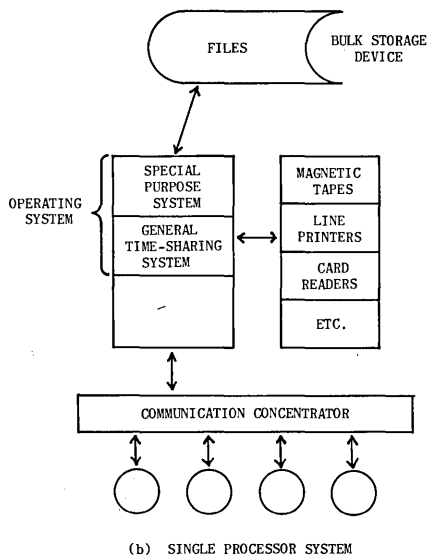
FILES

BULK STORAGE DEVICE

OPERATING SYSTEM

SPECIAL PURPOSE SYSTEM

GENERAL TIME-SHARING SYSTEM

MAGNETIC TAPES

LINE PRINTERS

CARD READERS

ETC.

COMMUNICATION CONCENTRATOR

(b) SINGLE PROCESSOR SYSTEM